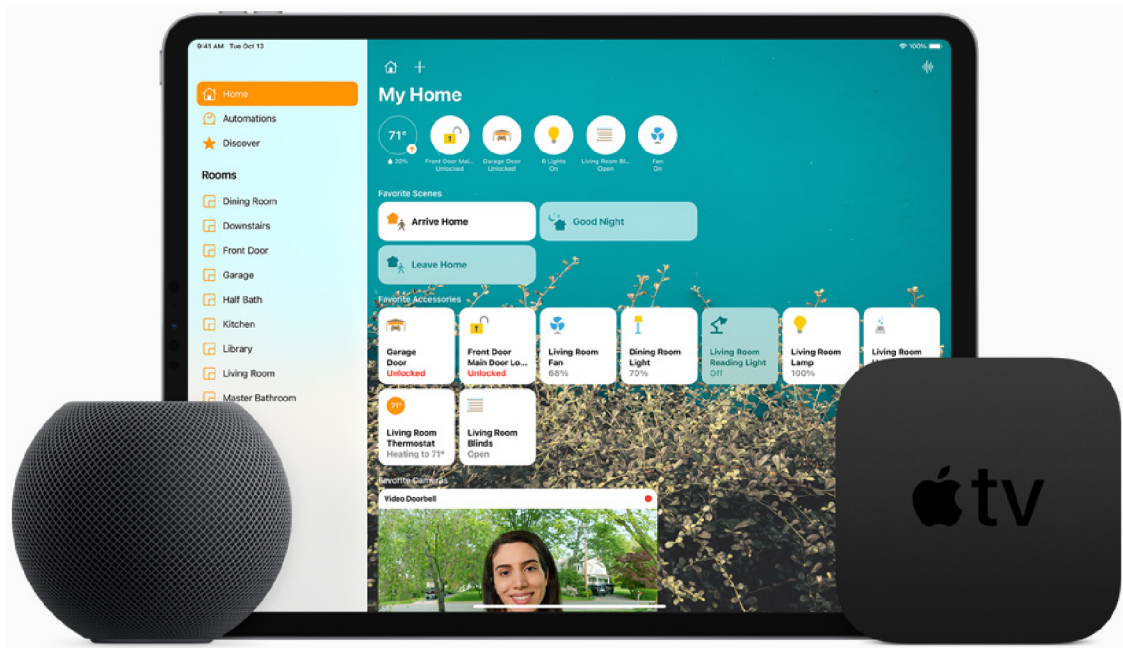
9:41 AM Tue Oct 13

100%

Home

Automations

Discover

Rooms

Dining Room

Downstairs

Front Door

Garage

Half Bath

Kitchen

Library

Living Room

Master Bathroom

My Home

71°

30%

Front Door Mai... Unlocked

Garage Door Unlocked

6 Lights On

Living Room Bli... Open

Fan On

Favorite Scenes

Arrive Home

Good Night

Leave Home

Favorite Accessories

Garage Door Unlocked

Front Door Main Door Lo... Unlocked

Living Room Fan 68%

Dining Room Light 70%

Living Room Reading Light Off

Living Room Lamp 100%

Living Room

71°

Living Room Thermostat Heating to 71°

Living Room Blinds Open

Favorite Cameras

Video Doorbell

tv